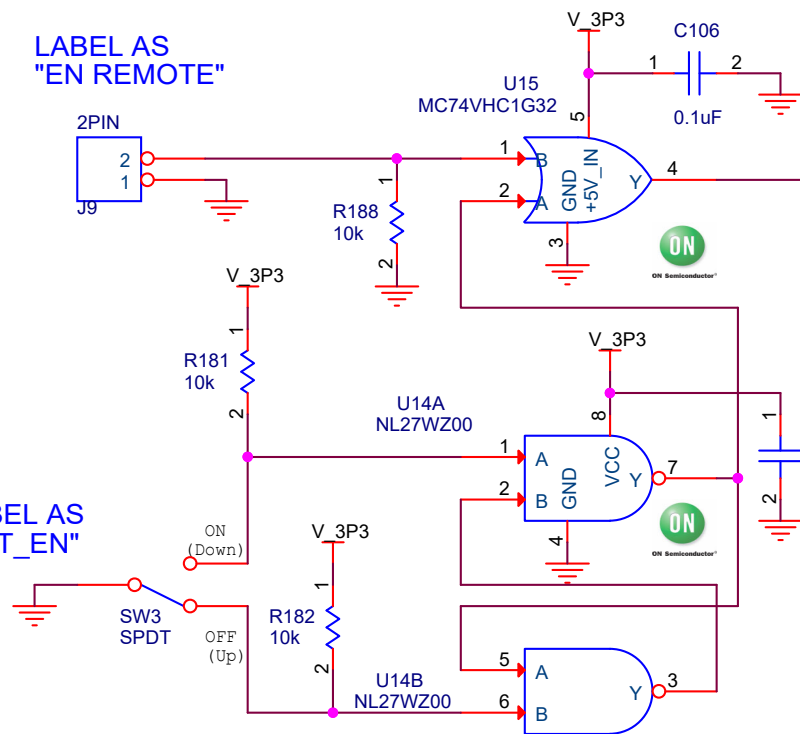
LABEL AS
"EN REMOTE"

V_3P3

C106

1 2

0.1uF

U15
MC74VHC1G32

5

2PIN

2
1

J9

1

B

A

2

GND

+5V_IN

Y

4

3

1

R188
10k

2

ON
ON Semiconductor

V_3P3

1

R181
10k

2

V_3P3

8

1

U14A
NL27WZ00

1

A

VCC

Y

7

2

B

GND

2

4

BEL AS
_EN"

ON
(Down)

ON
ON Semiconductor

V_3P3

1

SW3
SPDT

OFF
(Up)

R182
10k

2

U14B
NL27WZ00

5

A

Y

3

6

B